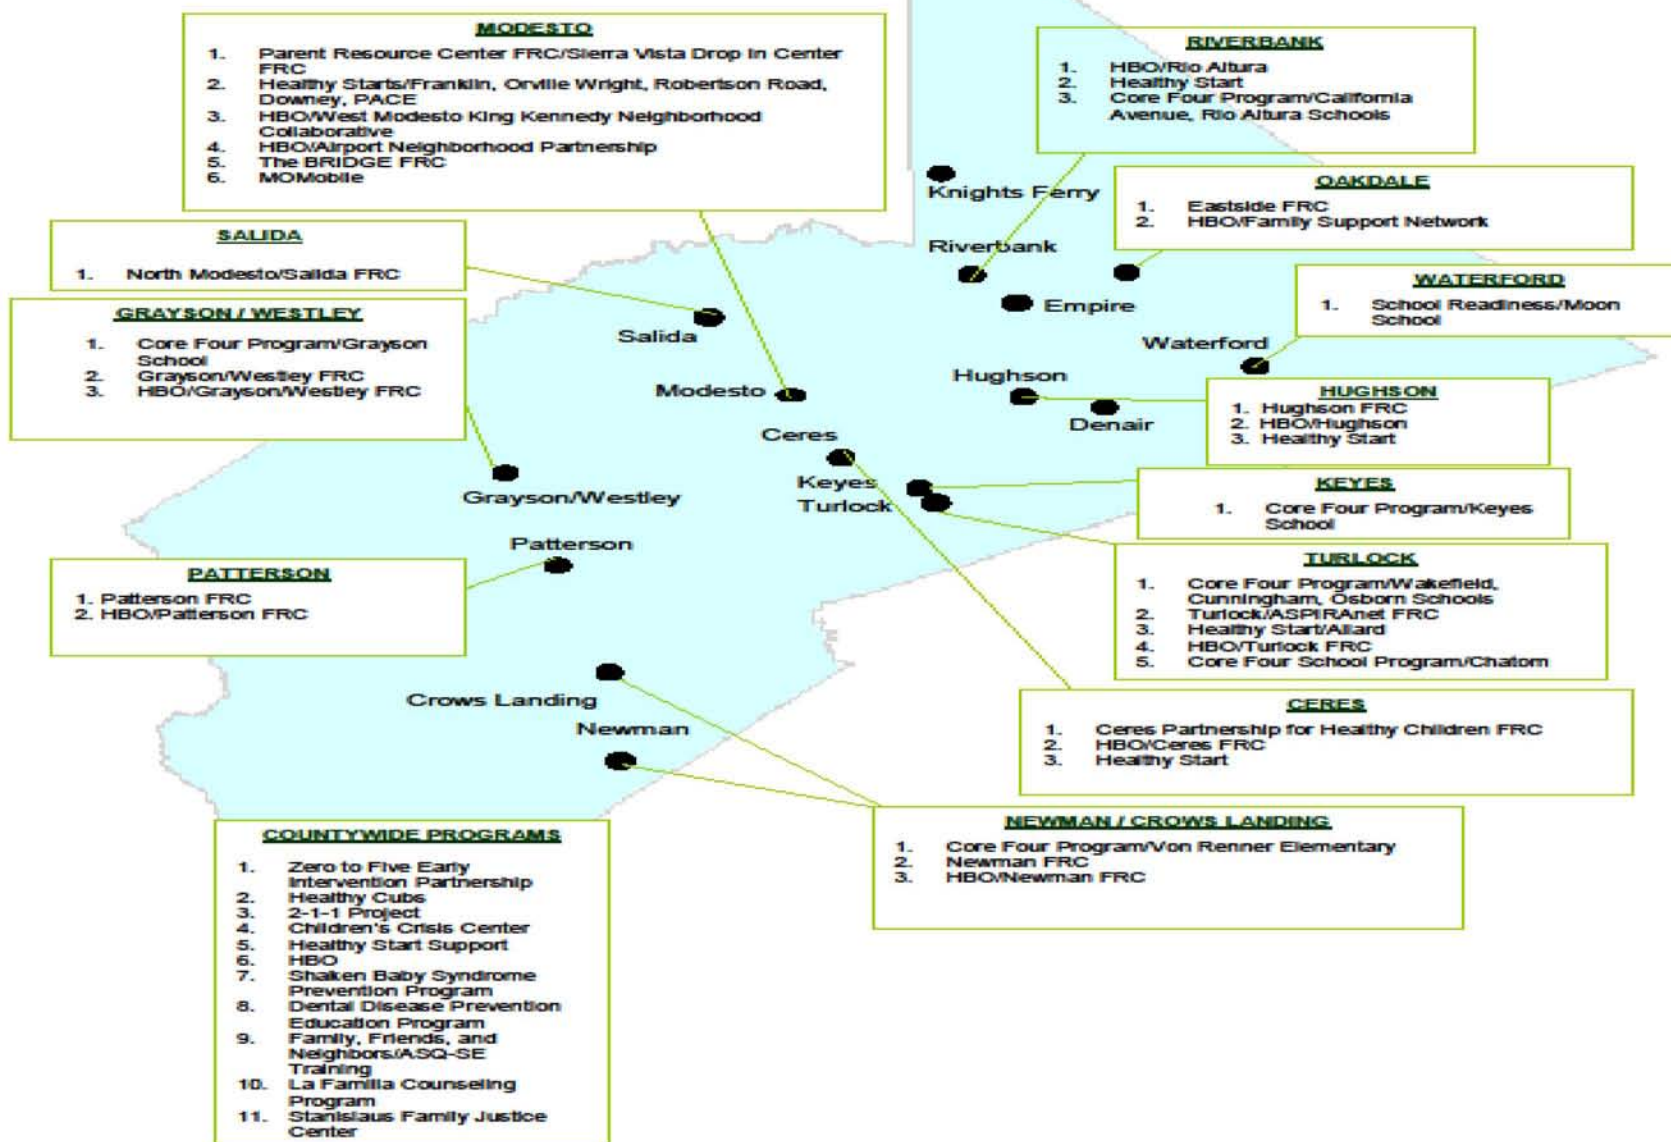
MODESTO
1. Parent Resource Center FRC/Sierra Vista Drop In Center FRC
2. Healthy Starts/Franklin, Orville Wright, Robertson Road, Downey, PACE
3. HBO/West Modesto King Kennedy Neighborhood Collaborative
4. HBO/Airport Neighborhood Partnership
5. The BRIDGE FRC
6. MOMobile

RIVERBANK
1. HBO/Rio Altura
2. Healthy Start
3. Core Four Program/California Avenue, Rio Altura Schools

OAKDALE
1. Eastside FRC
2. HBO/Family Support Network

SALIDA
1. North Modesto/Salida FRC

GRAYSON / WESTLEY
1. Core Four Program/Grayson School
2. Grayson/Westley FRC
3. HBO/Grayson/Westley FRC

WATERFORD
1. School Readiness/Moon School

HUGHSON
1. Hughson FRC
2. HBO/Hughson
3. Healthy Start

KEYES
1. Core Four Program/Keyes School

PATTERSON
1. Patterson FRC
2. HBO/Patterson FRC

TURLOCK
1. Core Four Program/Wakefield, Cunningham, Osborn Schools
2. Turlock/ASPIRAnet FRC
3. Healthy Start/Allard
4. HBO/Turlock FRC
5. Core Four School Program/Chatom

CERES
1. Ceres Partnership for Healthy Children FRC
2. HBO/Ceres FRC
3. Healthy Start

NEWMAN / CROWS LANDING
1. Core Four Program/Von Renner Elementary
2. Newman FRC
3. HBO/Newman FRC

COUNTYWIDE PROGRAMS
1. Zero to Five Early Intervention Partnership
2. Healthy Cubs
3. 2-1-1 Project
4. Children's Crisis Center
5. Healthy Start Support
6. HBO
7. Shaken Baby Syndrome Prevention Program
8. Dental Disease Prevention Education Program
9. Family, Friends, and Neighbors/ASQ-SE Training
10. La Familia Counseling Program
11. Stanislaus Family Justice Center

Knights Ferry
Riverbank
Empire
Salida
Waterford
Hughson
Modesto
Denair
Ceres
Keyes
Turlock
Grayson/Westley
Patterson
Crows Landing
Newman